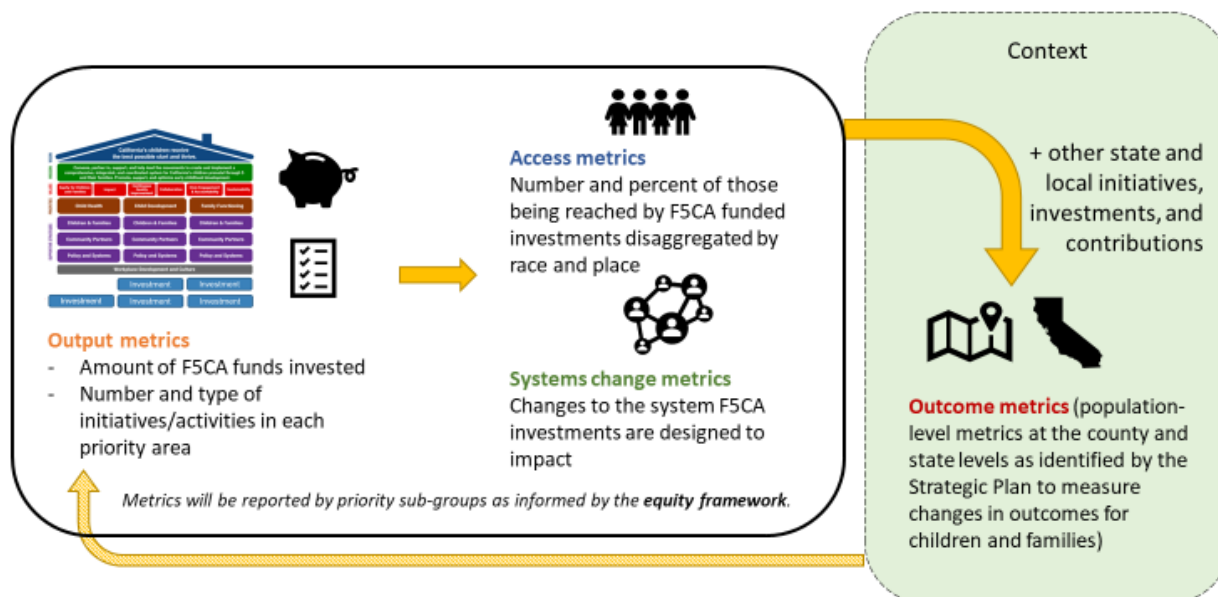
Context

California's children receive the best possible start and thrive.

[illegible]

Child Health | Child Development | Family Functioning

Children & Families | Children & Families | Children & Families

Community Partners | Community Partners | Community Partners

Policy and Systems | Policy and Systems | Policy and Systems

Workplace Development and Culture

Investment | Investment | Investment | Investment | Investment

Output metrics
- Amount of F5CA funds invested
- Number and type of initiatives/activities in each priority area

Access metrics
Number and percent of those being reached by F5CA funded investments disaggregated by race and place

Systems change metrics
Changes to the system F5CA investments are designed to impact

Metrics will be reported by priority sub-groups as informed by the equity framework.

+ other state and local initiatives, investments, and contributions

Outcome metrics (population-level metrics at the county and state levels as identified by the Strategic Plan to measure changes in outcomes for children and families)